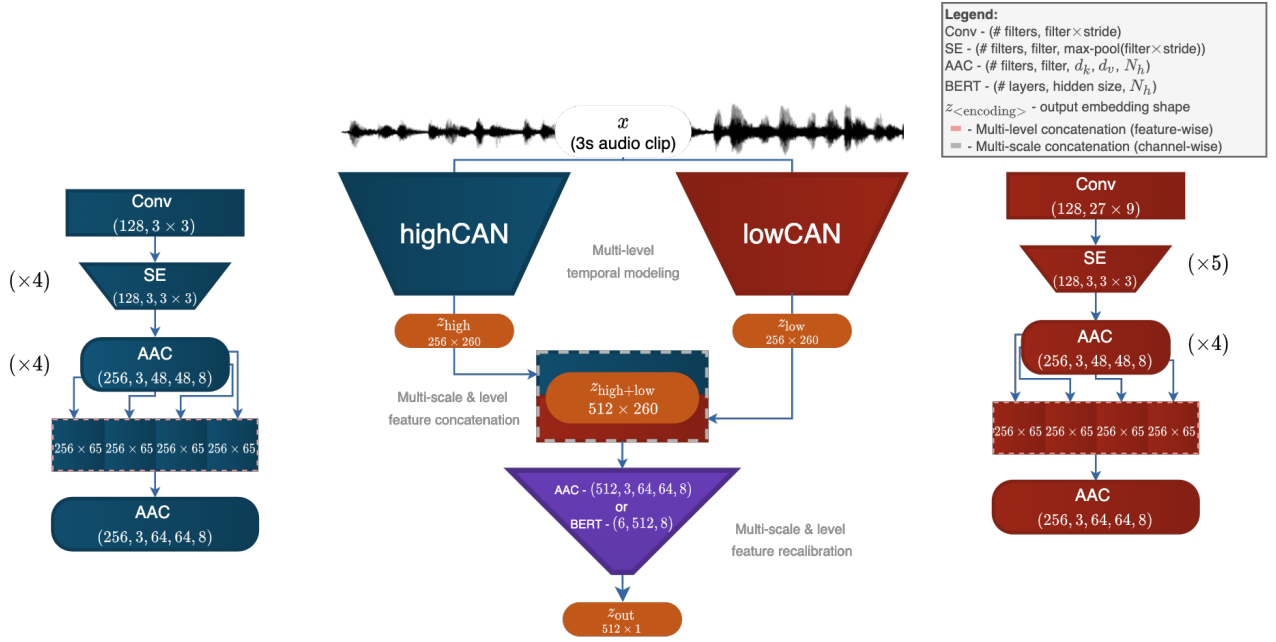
Legend:
Conv - (# filters, filter$\times$stride)
SE - (# filters, filter, max-pool(filter$\times$stride))
AAC - (# filters, filter, $d_k$, $d_v$, $N_h$)
BERT - (# layers, hidden size, $N_h$)
$z_{<\text{encoding}>}$ - output embedding shape
- Multi-level concatenation (feature-wise)
- Multi-scale concatenation (channel-wise)

$x$
(3s audio clip)

Conv
$(128, 3 \times 3)$

$(\times 4)$

SE
$(128, 3, 3 \times 3)$

$(\times 4)$

AAC
$(256, 3, 48, 48, 8)$

$256 \times 65$ $256 \times 65$ $256 \times 65$ $256 \times 65$

AAC
$(256, 3, 64, 64, 8)$

highCAN

Multi-level temporal modeling

lowCAN

$z_{\text{high}}$
$256 \times 260$

$z_{\text{low}}$
$256 \times 260$

Multi-scale & level feature concatenation

$z_{\text{high+low}}$
$512 \times 260$

AAC - $(512, 3, 64, 64, 8)$
or
BERT - $(6, 512, 8)$

Multi-scale & level feature recalibration

$z_{\text{out}}$
$512 \times 1$

Conv
$(128, 27 \times 9)$

SE
$(128, 3, 3 \times 3)$

$(\times 5)$

AAC
$(256, 3, 48, 48, 8)$

$(\times 4)$

$256 \times 65$ $256 \times 65$ $256 \times 65$ $256 \times 65$

AAC
$(256, 3, 64, 64, 8)$